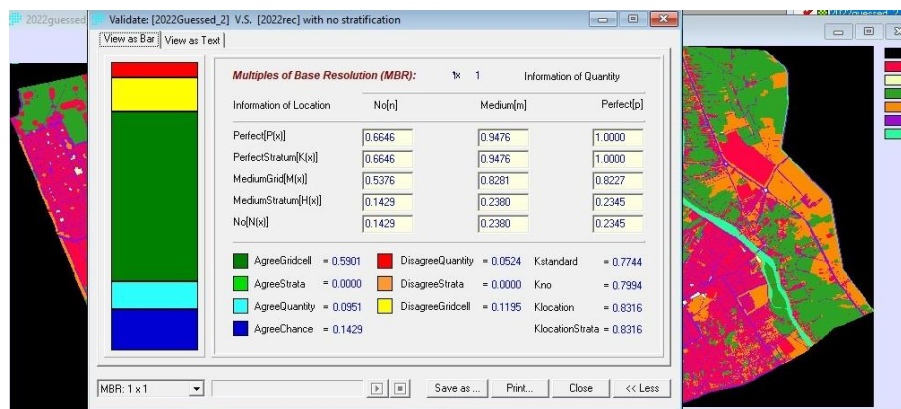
2022guessed

Validate: [2022Guessed_2] V.S. [2022rec] with no stratification

View as Bar | View as Text

Multiples of Base Resolution (MBR): 1x 1 Information of Quantity

| Information of Location | No[n] | Medium[m] | Perfect[p] |
|---|---|---|---|
| Perfect[P(x)] | 0.6646 | 0.9476 | 1.0000 |
| PerfectStratum[K(x)] | 0.6646 | 0.9476 | 1.0000 |
| MediumGrid[M(x)] | 0.5376 | 0.8281 | 0.8227 |
| MediumStratum[H(x)] | 0.1429 | 0.2380 | 0.2345 |
| No[N(x)] | 0.1429 | 0.2380 | 0.2345 |

AgreeGridcell = 0.5901 DisagreeQuantity = 0.0524 Kstandard = 0.7744
AgreeStrata = 0.0000 DisagreeStrata = 0.0000 Kno = 0.7994
AgreeQuantity = 0.0951 DisagreeGridcell = 0.1195 Klocation = 0.8316
AgreeChance = 0.1429 KlocationStrata = 0.8316

MBR: 1 x 1 Save as ... Print... Close << Less